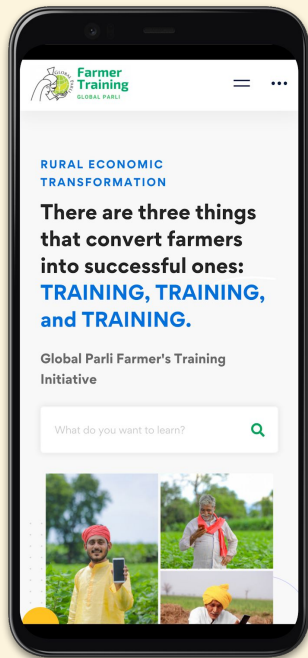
Farmer Training
GLOBAL PARLI

RURAL ECONOMIC TRANSFORMATION

There are three things that convert farmers into successful ones: TRAINING, TRAINING, and TRAINING.

Global Parli Farmer's Training Initiative

What do you want to learn?